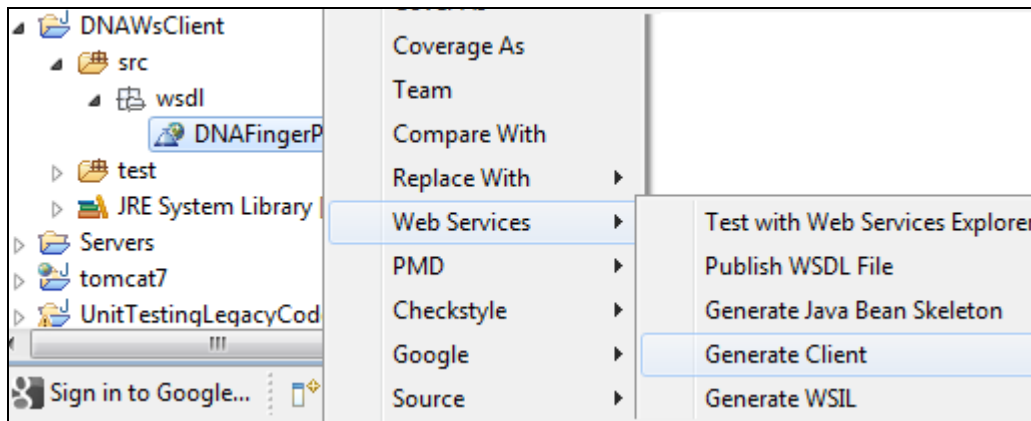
DNAWsClient
src
wsdl
DNAFingerP
test
JRE System Library
Servers
tomcat7
UnitTestingLegacyCod
Sign in to Google...

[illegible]
Coverage As
Team
Compare With
Replace With
Web Services
PMD
Checkstyle
Google
Source

Test with Web Services Explorer
Publish WSDL File
Generate Java Bean Skeleton
Generate Client
Generate WSIL